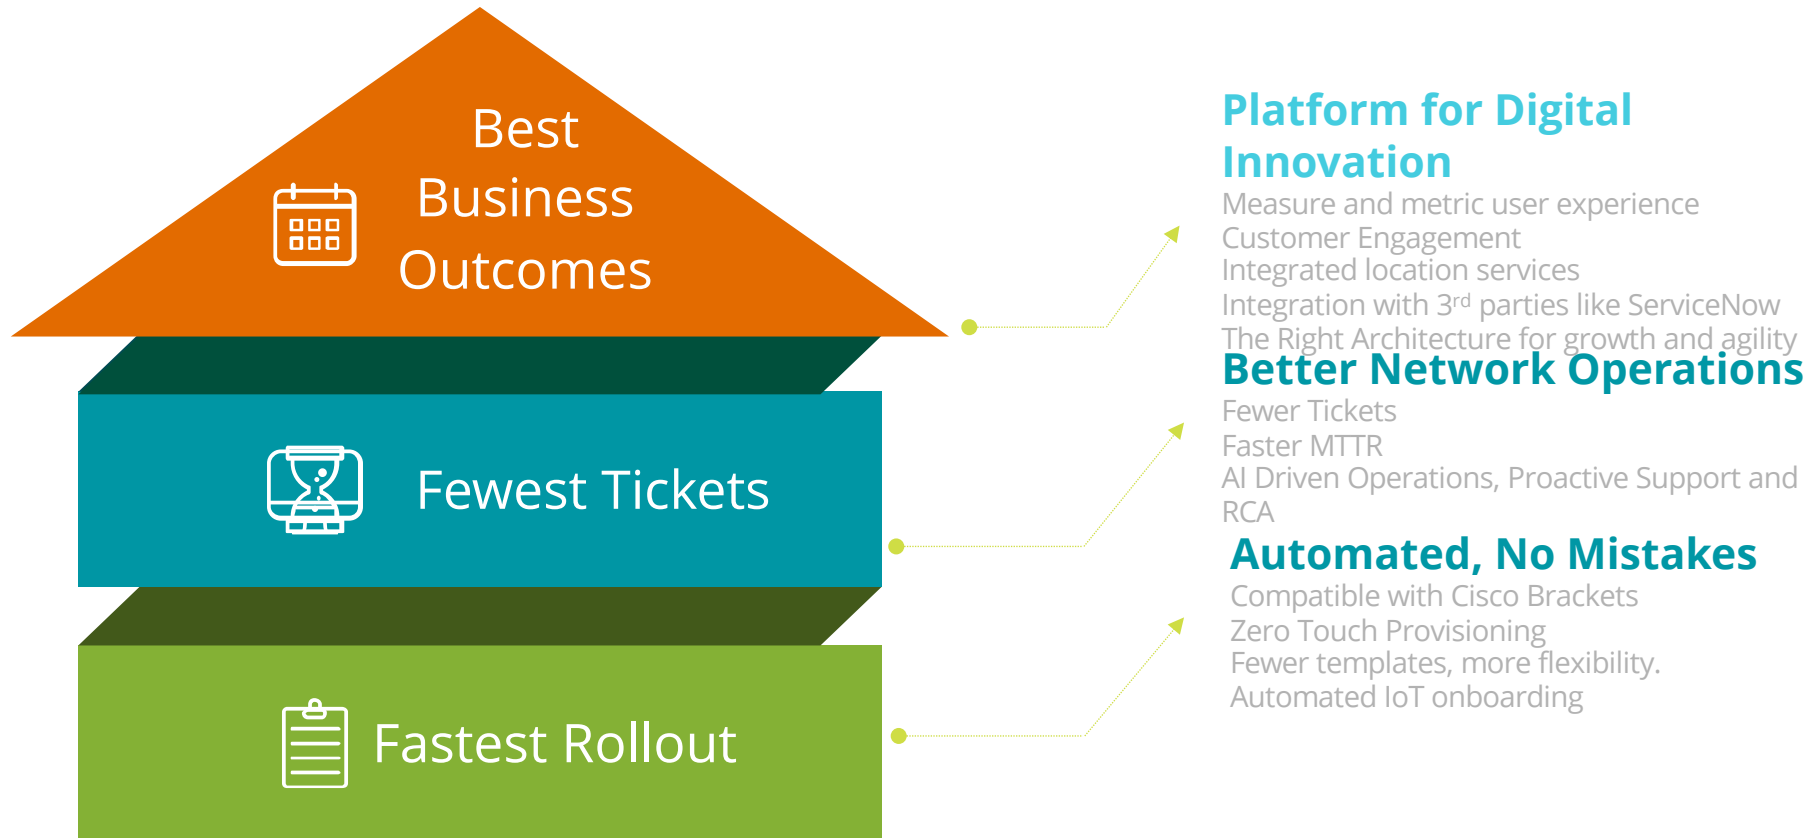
Best Business Outcomes

Fewest Tickets

Fastest Rollout

Platform for Digital Innovation

Measure and metric user experience
Customer Engagement
Integrated location services
Integration with 3$^{rd}$ parties like ServiceNow
The Right Architecture for growth and agility

Better Network Operations

Fewer Tickets
Faster MTTR
AI Driven Operations, Proactive Support and RCA

Automated, No Mistakes

Compatible with Cisco Brackets
Zero Touch Provisioning
Fewer templates, more flexibility.
Automated IoT onboarding